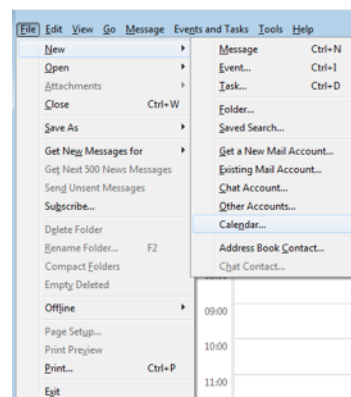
File Edit View Go Message Events and Tasks Tools Help

| | |
|---|---|
| New | |
| Open | |
| Attachments | |
| Close | Ctrl+W |
| Save As | |
| Get New Messages for | |
| Get Next 500 News Messages | |
| Send Unsent Messages | |
| Subscribe... | |
| Delete Folder | |
| Rename Folder... | F2 |
| Compact Folders | |
| Empty Deleted | |
| Offline | |
| Page Setup... | |
| Print Preview | |
| Print... | Ctrl+P |
| Exit | |

| | |
|---|---|
| Message | Ctrl+N |
| Event... | Ctrl+I |
| Task... | Ctrl+D |
| Folder... | |
| Saved Search... | |
| Get a New Mail Account... | |
| Existing Mail Account... | |
| Chat Account... | |
| Other Accounts... | |
| Calendar... | |
| Address Book Contact... | |
| Chat Contact... | |

09:00
10:00
11:00